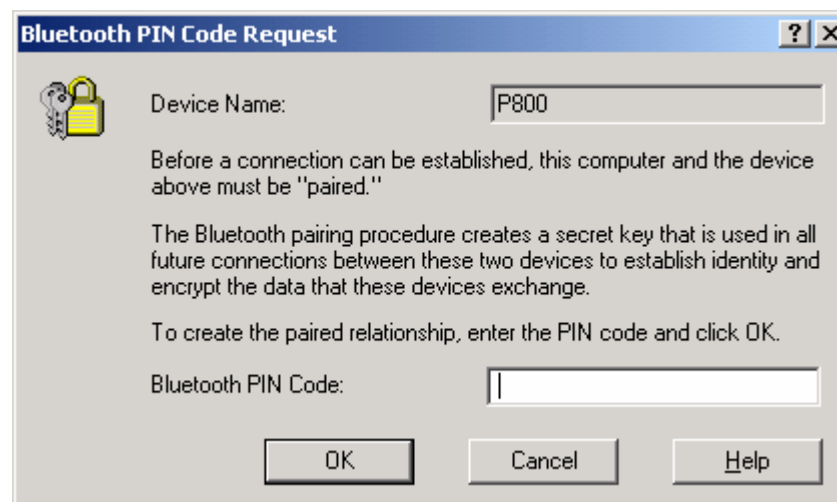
Bluetooth PIN Code Request

?

Device Name: P800

Before a connection can be established, this computer and the device above must be "paired."

The Bluetooth pairing procedure creates a secret key that is used in all future connections between these two devices to establish identity and encrypt the data that these devices exchange.

To create the paired relationship, enter the PIN code and click OK.

Bluetooth PIN Code:

OK Cancel Help